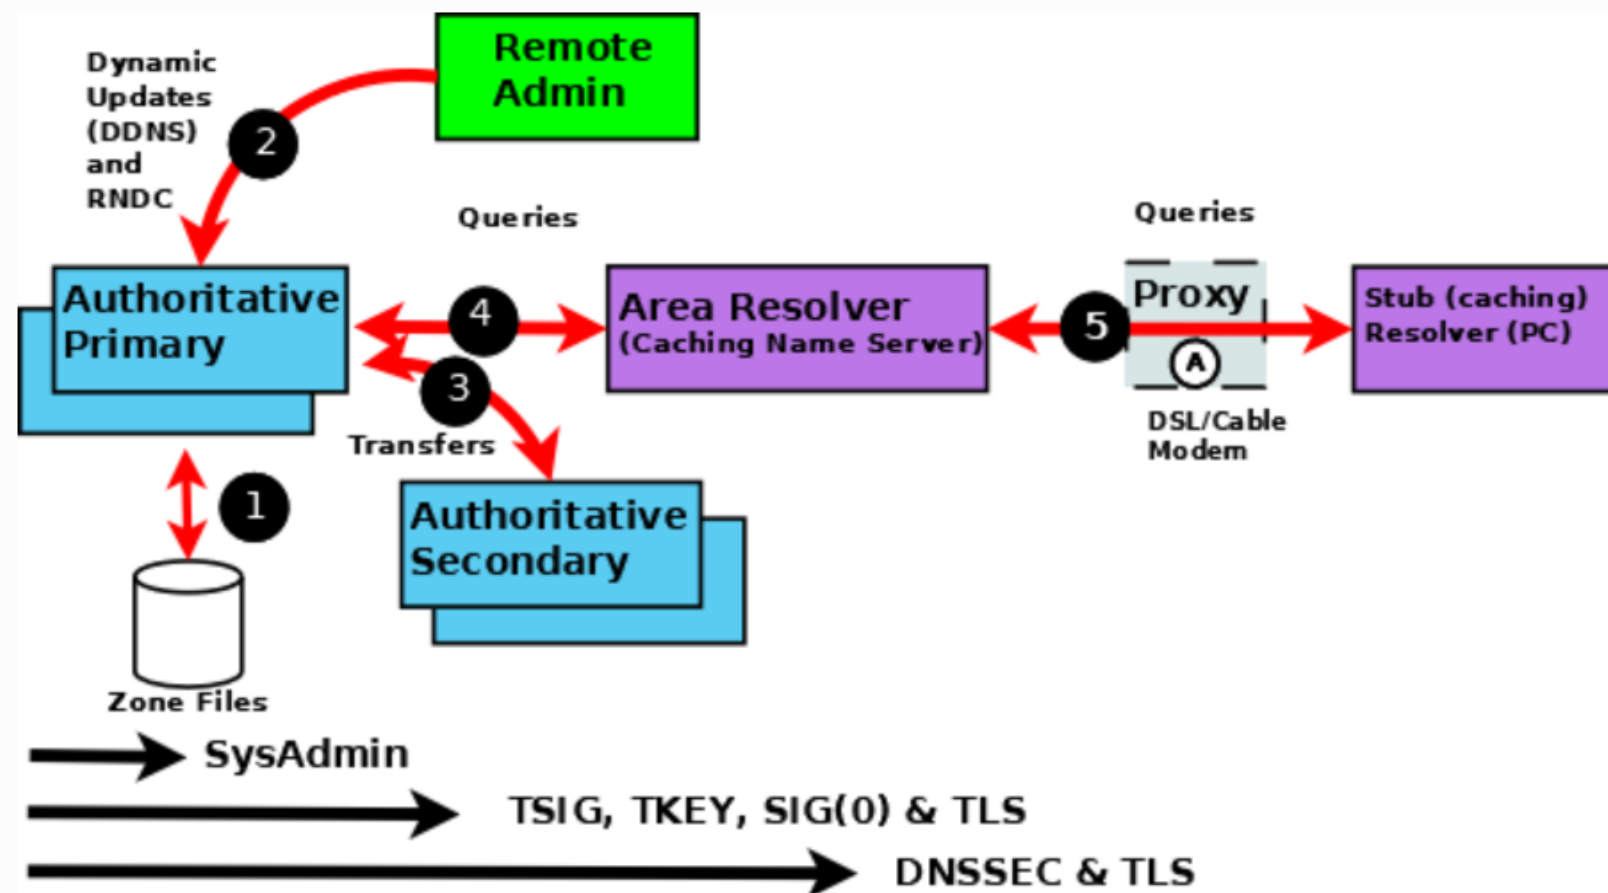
Remote Admin

Dynamic Updates (DDNS) and RNDC

2

Queries

Queries

Authoritative Primary

4

Area Resolver (Caching Name Server)

5

Proxy

Stub (caching) Resolver (PC)

3

A

Transfers

DSL/Cable Modem

1

Authoritative Secondary

Zone Files

SysAdmin

TSIG, TKEY, SIG(0) & TLS

DNSSEC & TLS